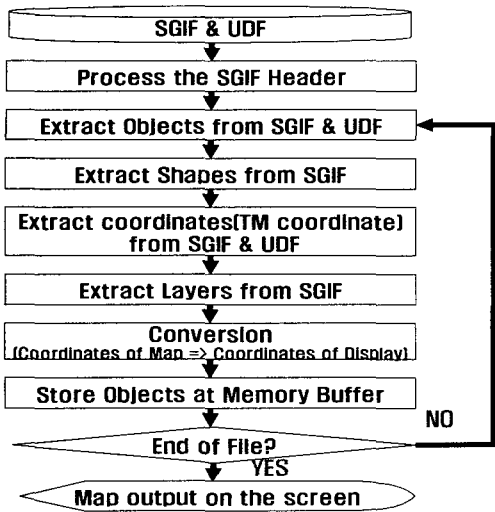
SGIF & UDF

Process the SGIF Header

Extract Objects from SGIF & UDF

Extract Shapes from SGIF

Extract coordinates(TM coordinate) from SGIF & UDF

Extract Layers from SGIF

Conversion
(Coordinates of Map => Coordinates of Display)

Store Objects at Memory Buffer

End of File?

NO

YES

Map output on the screen